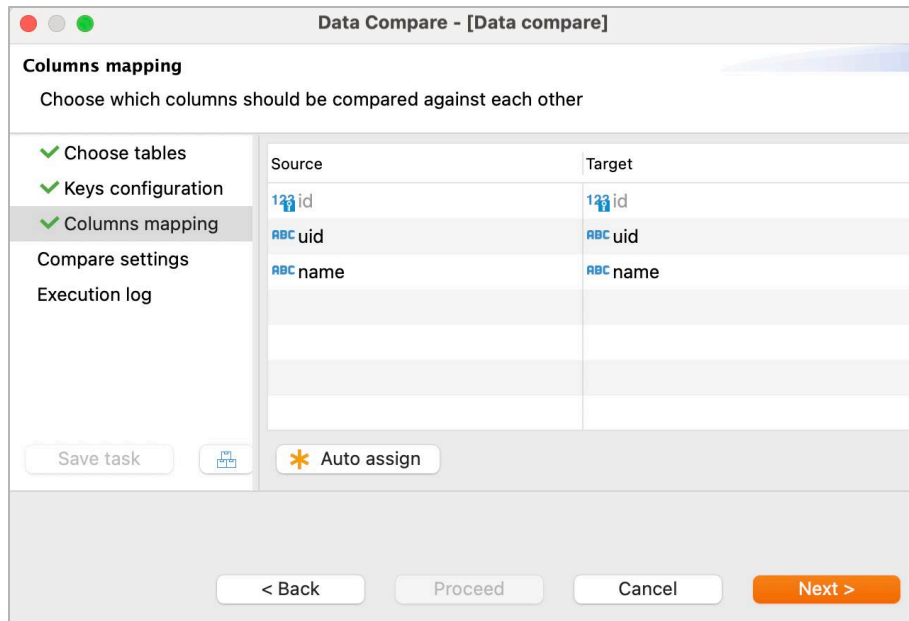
Data Compare - [Data compare]

Columns mapping

Choose which columns should be compared against each other

Choose tables
Keys configuration
Columns mapping
Compare settings
Execution log

| Source | Target |
|---|---|
| 123 id | 123 id |
| ABC uid | ABC uid |
| ABC name | ABC name |

Save task

Auto assign

< Back

Proceed

Cancel

Next >